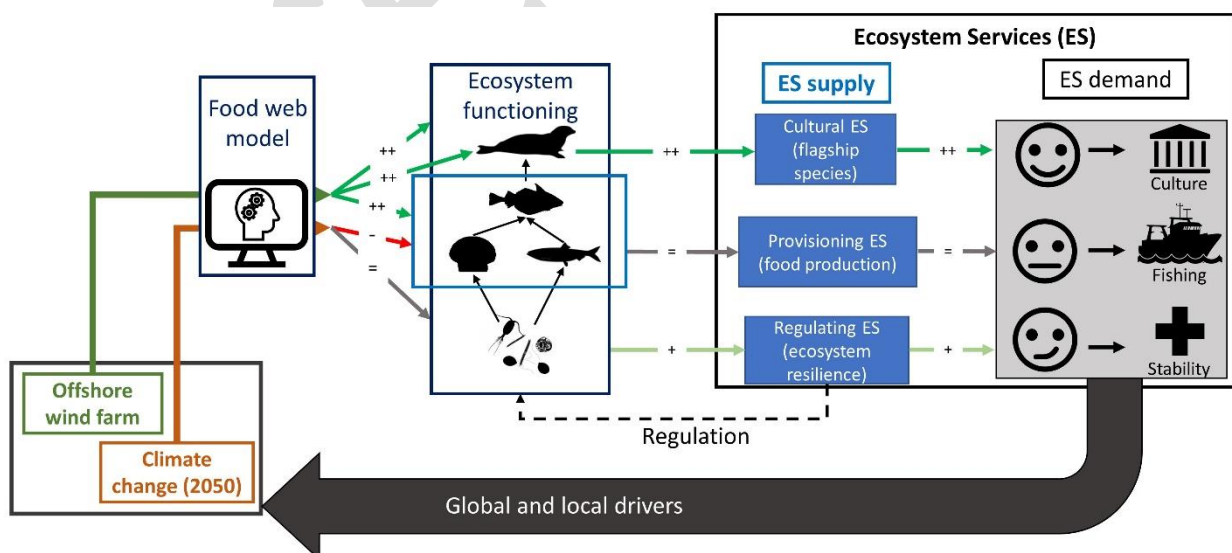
Ecosystem Services (ES)

ES supply

ES demand

Food web model

Ecosystem functioning

++

++

++

-

=

++

++

Cultural ES (flagship species)

Culture

=

=

Provisioning ES (food production)

Fishing

+

+

Regulating ES (ecosystem resilience)

Stability

Offshore wind farm

Climate change (2050)

Regulation

Global and local drivers